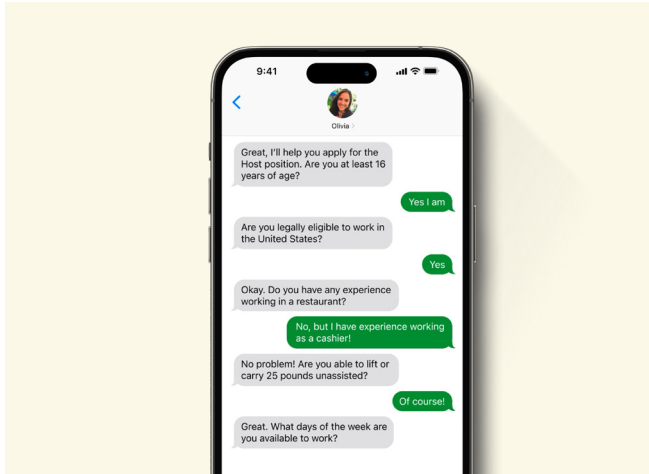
9:41

<

Olivia >

Great, I'll help you apply for the Host position. Are you at least 16 years of age?

Yes I am

Are you legally eligible to work in the United States?

Yes

Okay. Do you have any experience working in a restaurant?

No, but I have experience working as a cashier!

No problem! Are you able to lift or carry 25 pounds unassisted?

Of course!

Great. What days of the week are you available to work?